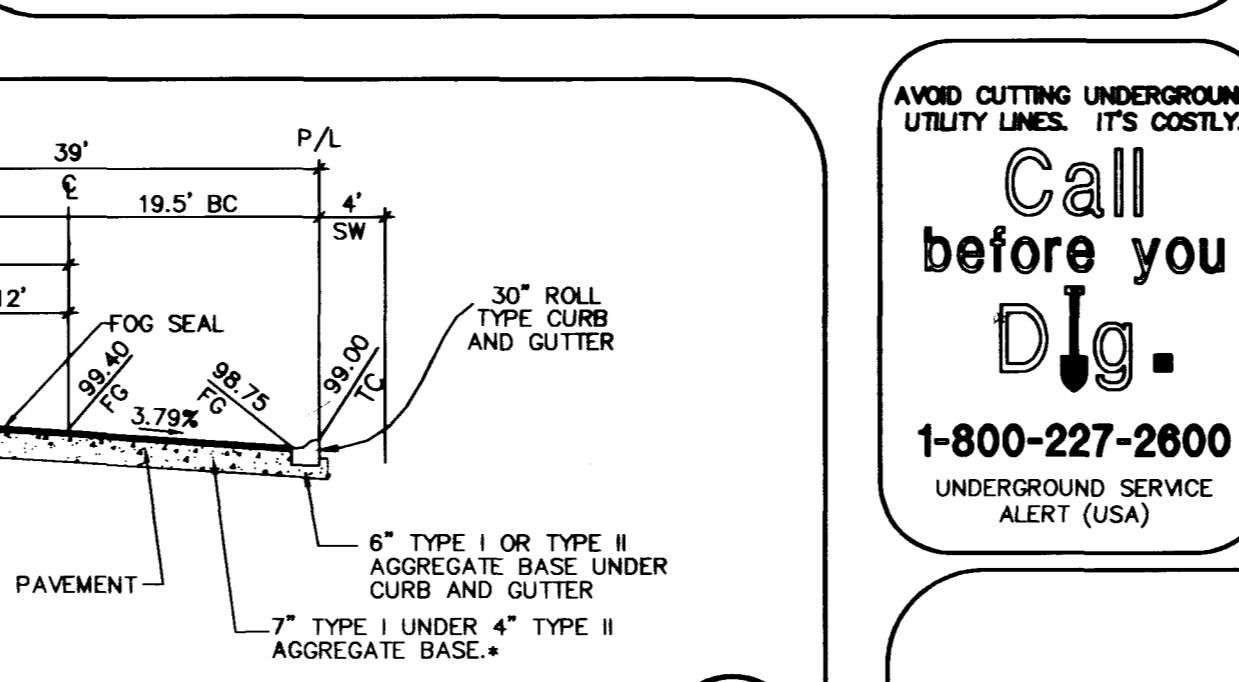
39'

P/L

℄

19.5' BC

4'
SW

12'

FOG SEAL

30" ROLL TYPE CURB AND GUTTER

99.40
FG

98.75
FG

99.00
TC

3.79%

PAVEMENT

6" TYPE I OR TYPE II AGGREGATE BASE UNDER CURB AND GUTTER

7" TYPE I UNDER 4" TYPE II AGGREGATE BASE.*

AVOID CUTTING UNDERGROUN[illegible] UTILITY LINES. IT'S COSTLY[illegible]

Call
before you
Dig.

1-800-227-2600

UNDERGROUND SERVICE ALERT (USA)